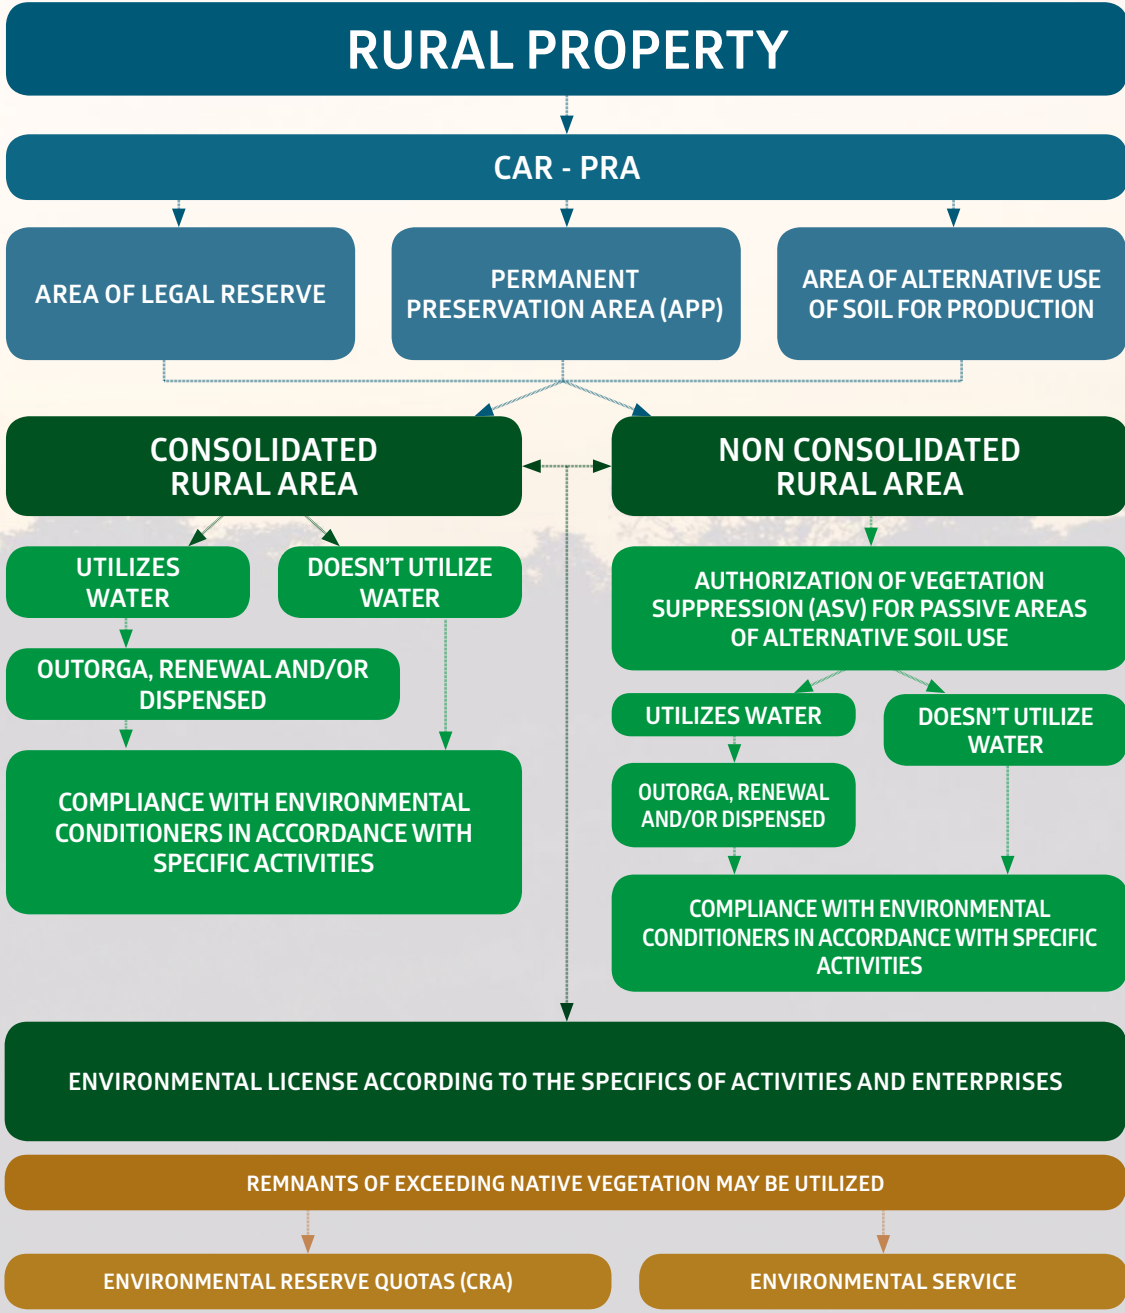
RURAL PROPERTY

CAR - PRA

AREA OF LEGAL RESERVE

PERMANENT PRESERVATION AREA (APP)

AREA OF ALTERNATIVE USE OF SOIL FOR PRODUCTION

CONSOLIDATED RURAL AREA

NON CONSOLIDATED RURAL AREA

UTILIZES WATER

DOESN'T UTILIZE WATER

OUTORGA, RENEWAL AND/OR DISPENSED

COMPLIANCE WITH ENVIRONMENTAL CONDITIONERS IN ACCORDANCE WITH SPECIFIC ACTIVITIES

AUTHORIZATION OF VEGETATION SUPPRESSION (ASV) FOR PASSIVE AREAS OF ALTERNATIVE SOIL USE

UTILIZES WATER

DOESN'T UTILIZE WATER

OUTORGA, RENEWAL AND/OR DISPENSED

COMPLIANCE WITH ENVIRONMENTAL CONDITIONERS IN ACCORDANCE WITH SPECIFIC ACTIVITIES

ENVIRONMENTAL LICENSE ACCORDING TO THE SPECIFICS OF ACTIVITIES AND ENTERPRISES

REMNANTS OF EXCEEDING NATIVE VEGETATION MAY BE UTILIZED

ENVIRONMENTAL RESERVE QUOTAS (CRA)

ENVIRONMENTAL SERVICE